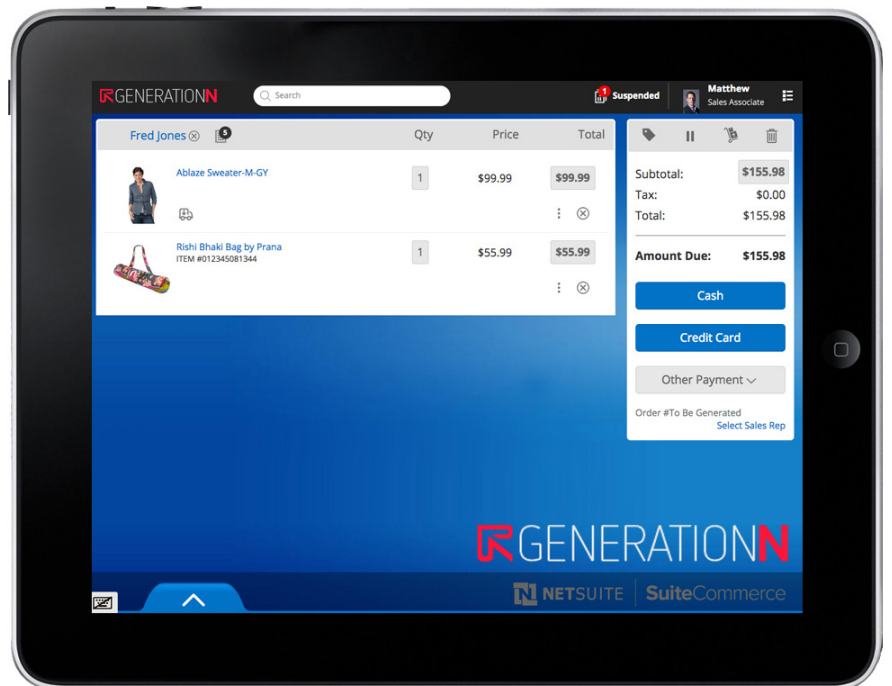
GENERATIONN

Search

1 Suspended

Matthew
Sales Associate

Fred Jones 5

| | Qty | Price | Total |
|---|---|---|---|
| Ablaze Sweater-M-GY | 1 | $99.99 | $99.99 |
| Rishi Bhaki Bag by Prana ITEM #012345081344 | 1 | $55.99 | $55.99 |

Subtotal: $155.98
Tax: $0.00
Total: $155.98

Amount Due: $155.98

Cash

Credit Card

Other Payment

Order #To Be Generated
Select Sales Rep

GENERATIONN

NETSUITE | SuiteCommerce